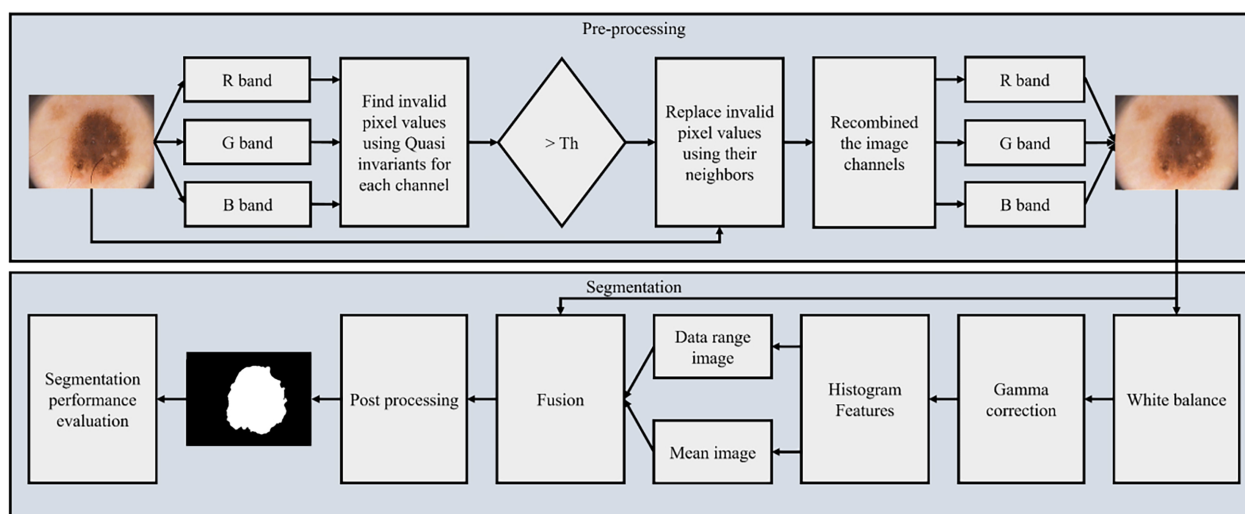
Pre-processing

R band

G band

B band

Find invalid pixel values using Quasi invariants for each channel

> Th

Replace invalid pixel values using their neighbors

Recombined the image channels

R band

G band

B band

Segmentation

White balance

Gamma correction

Histogram Features

Data range image

Mean image

Fusion

Post processing

Segmentation performance evaluation